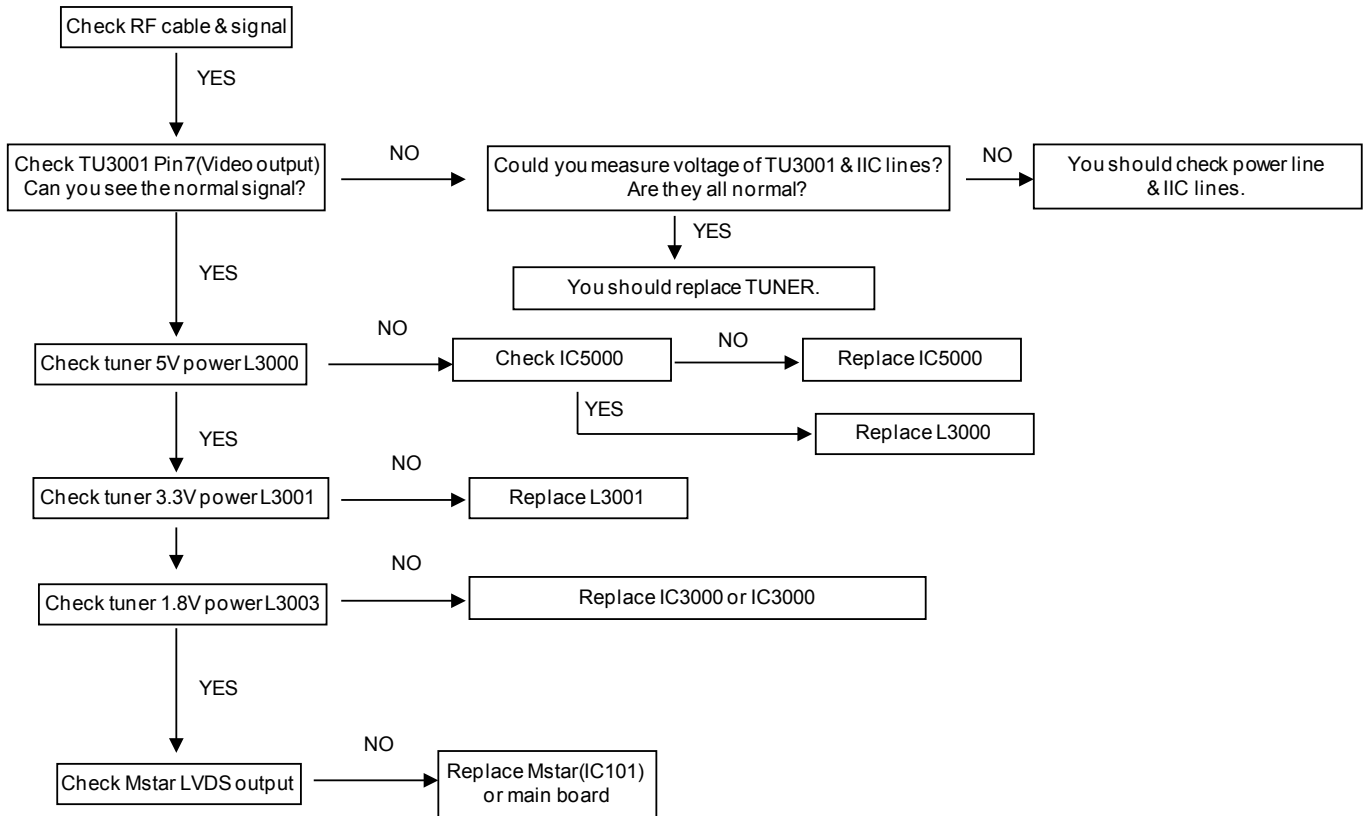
Check RF cable & signal

YES

Check TU3001 Pin7(Video output)
Can you see the normal signal?

NO

Could you measure voltage of TU3001 & IIC lines?
Are they all normal?

NO

You should check power line & IIC lines.

YES

You should replace TUNER.

YES

Check tuner 5V power L3000

NO

Check IC5000

NO

Replace IC5000

YES

Replace L3000

YES

Check tuner 3.3V power L3001

NO

Replace L3001

Check tuner 1.8V power L3003

NO

Replace IC3000 or IC3000

YES

Check Mstar LVDS output

NO

Replace Mstar(IC101) or main board